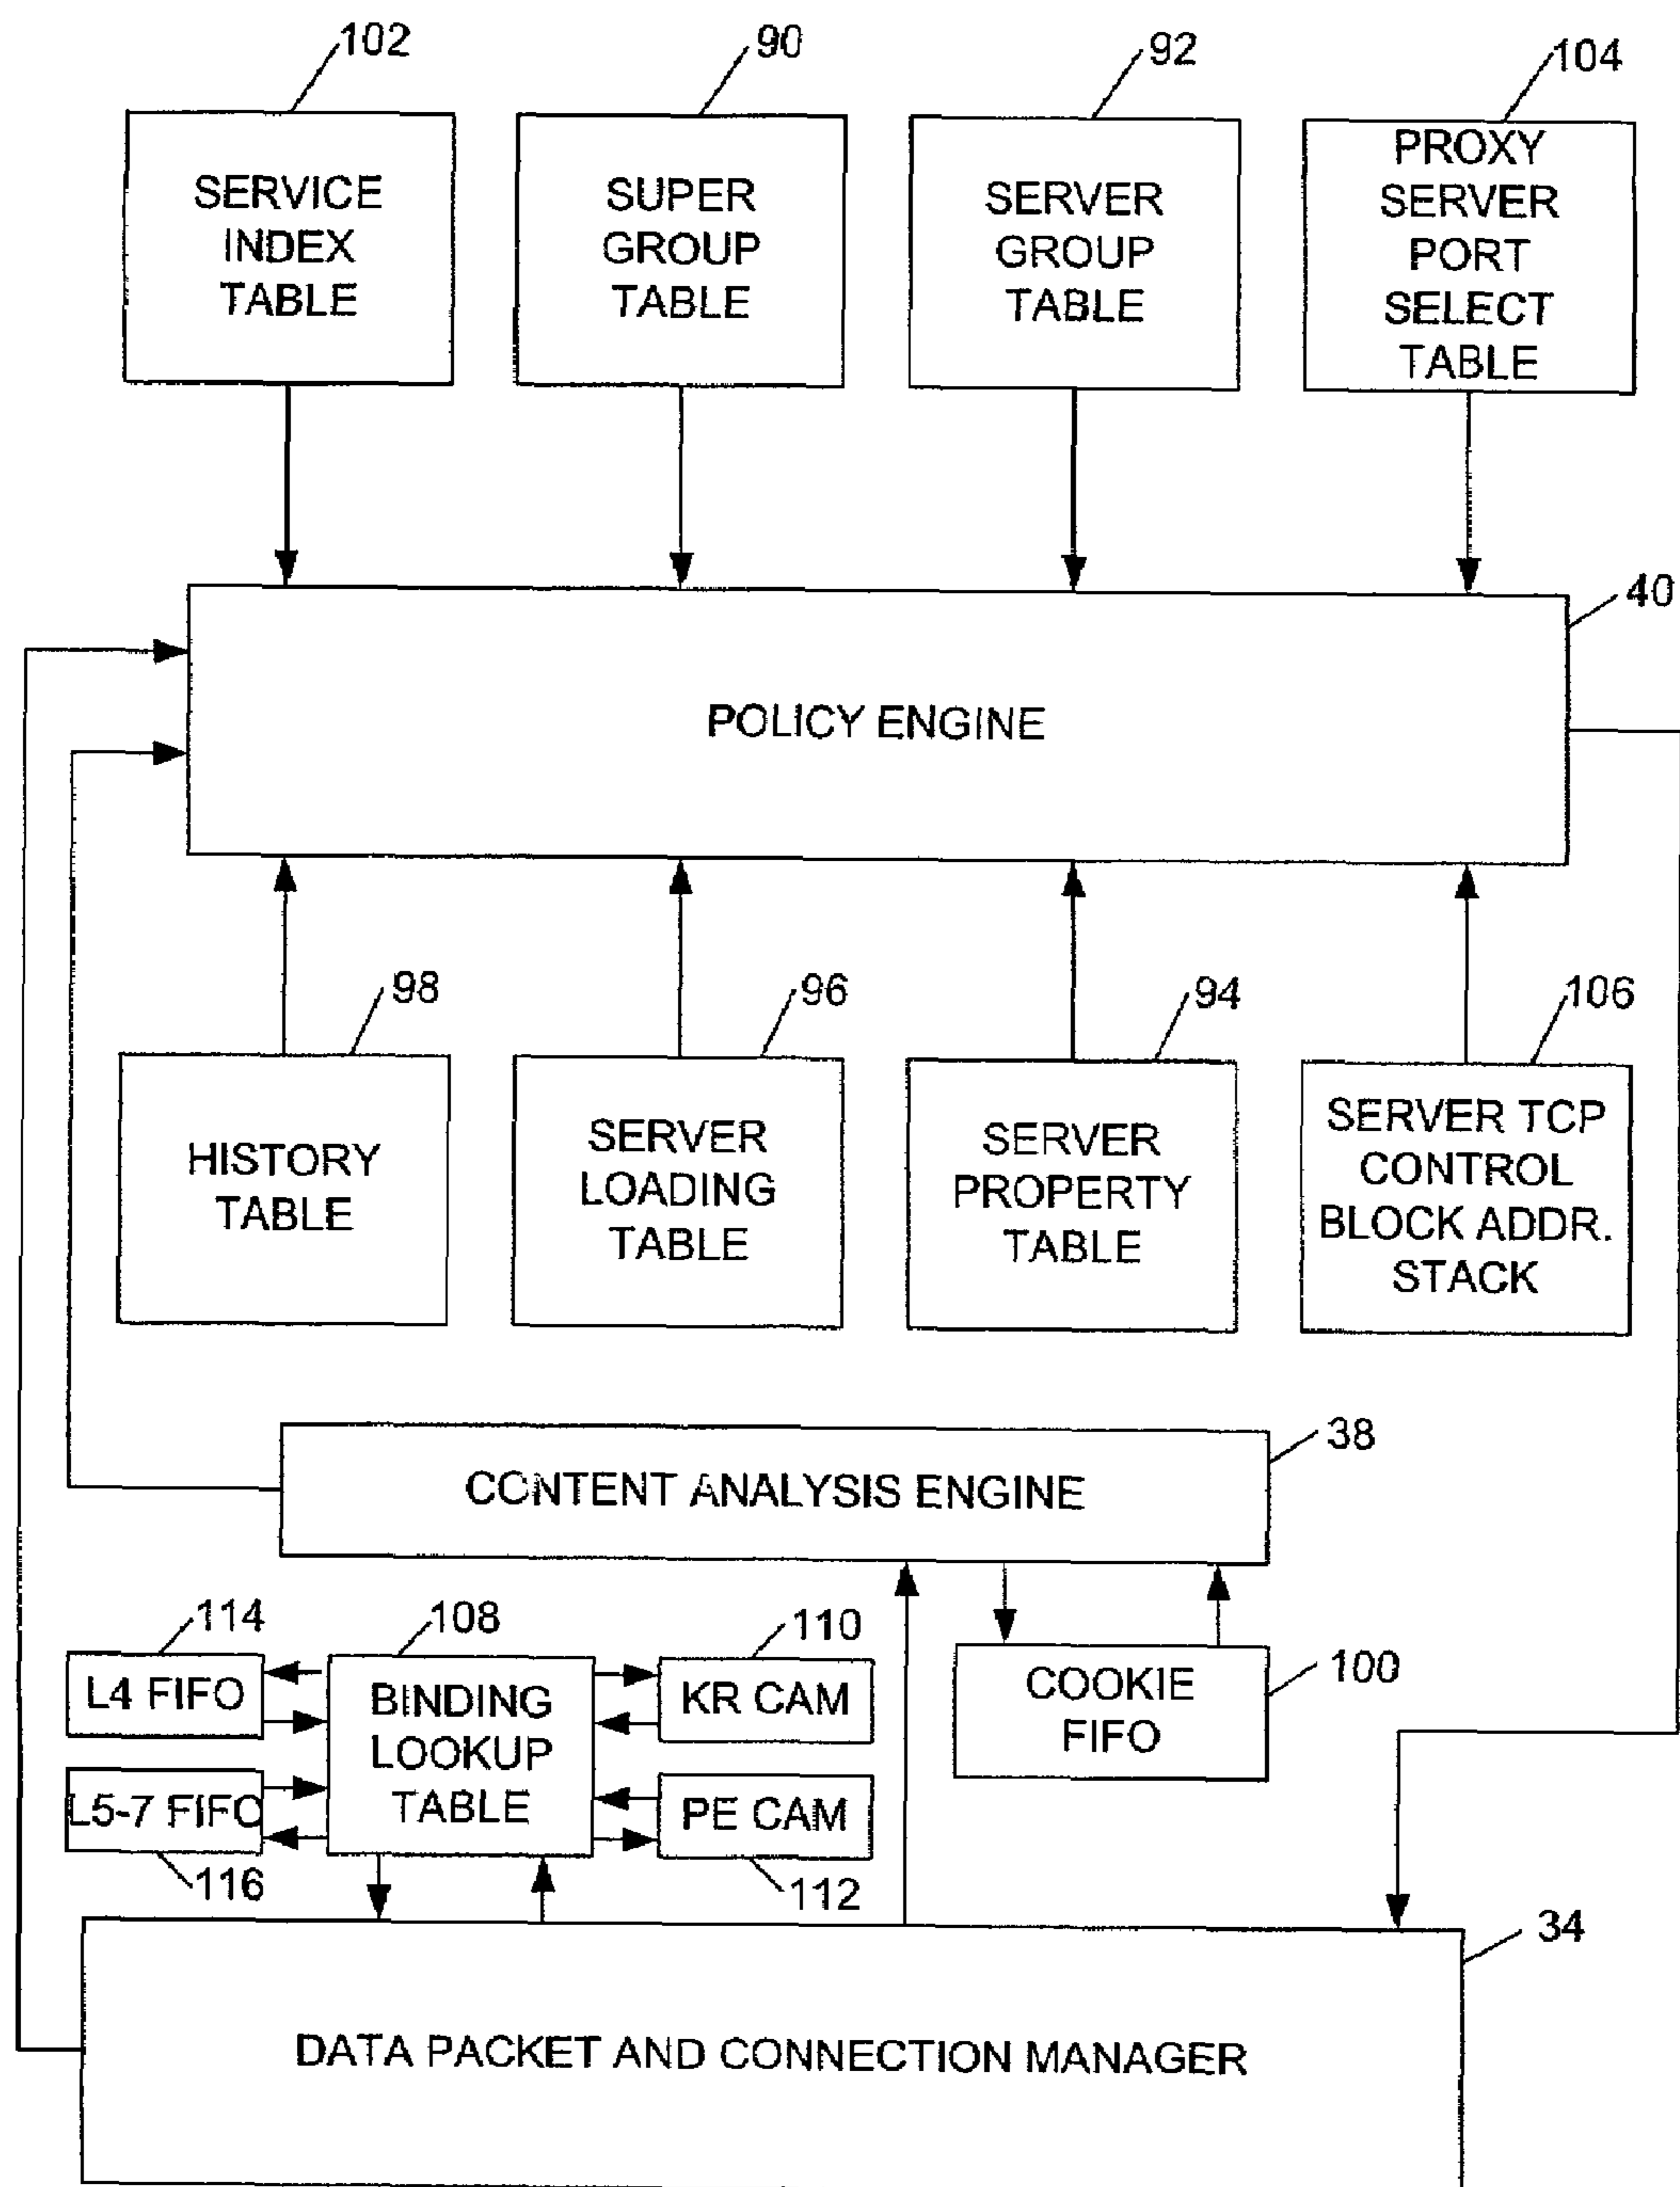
102
SERVICE INDEX TABLE

90
SUPER GROUP TABLE

92
SERVER GROUP TABLE

104
PROXY SERVER PORT SELECT TABLE

40
POLICY ENGINE

98
HISTORY TABLE

96
SERVER LOADING TABLE

94
SERVER PROPERTY TABLE

106
SERVER TCP CONTROL BLOCK ADDR. STACK

38
CONTENT ANALYSIS ENGINE

114
L4 FIFO

108
BINDING LOOKUP TABLE

110
KR CAM

L5-7 FIFO
116

PE CAM
112

COOKIE FIFO
100

34
DATA PACKET AND CONNECTION MANAGER